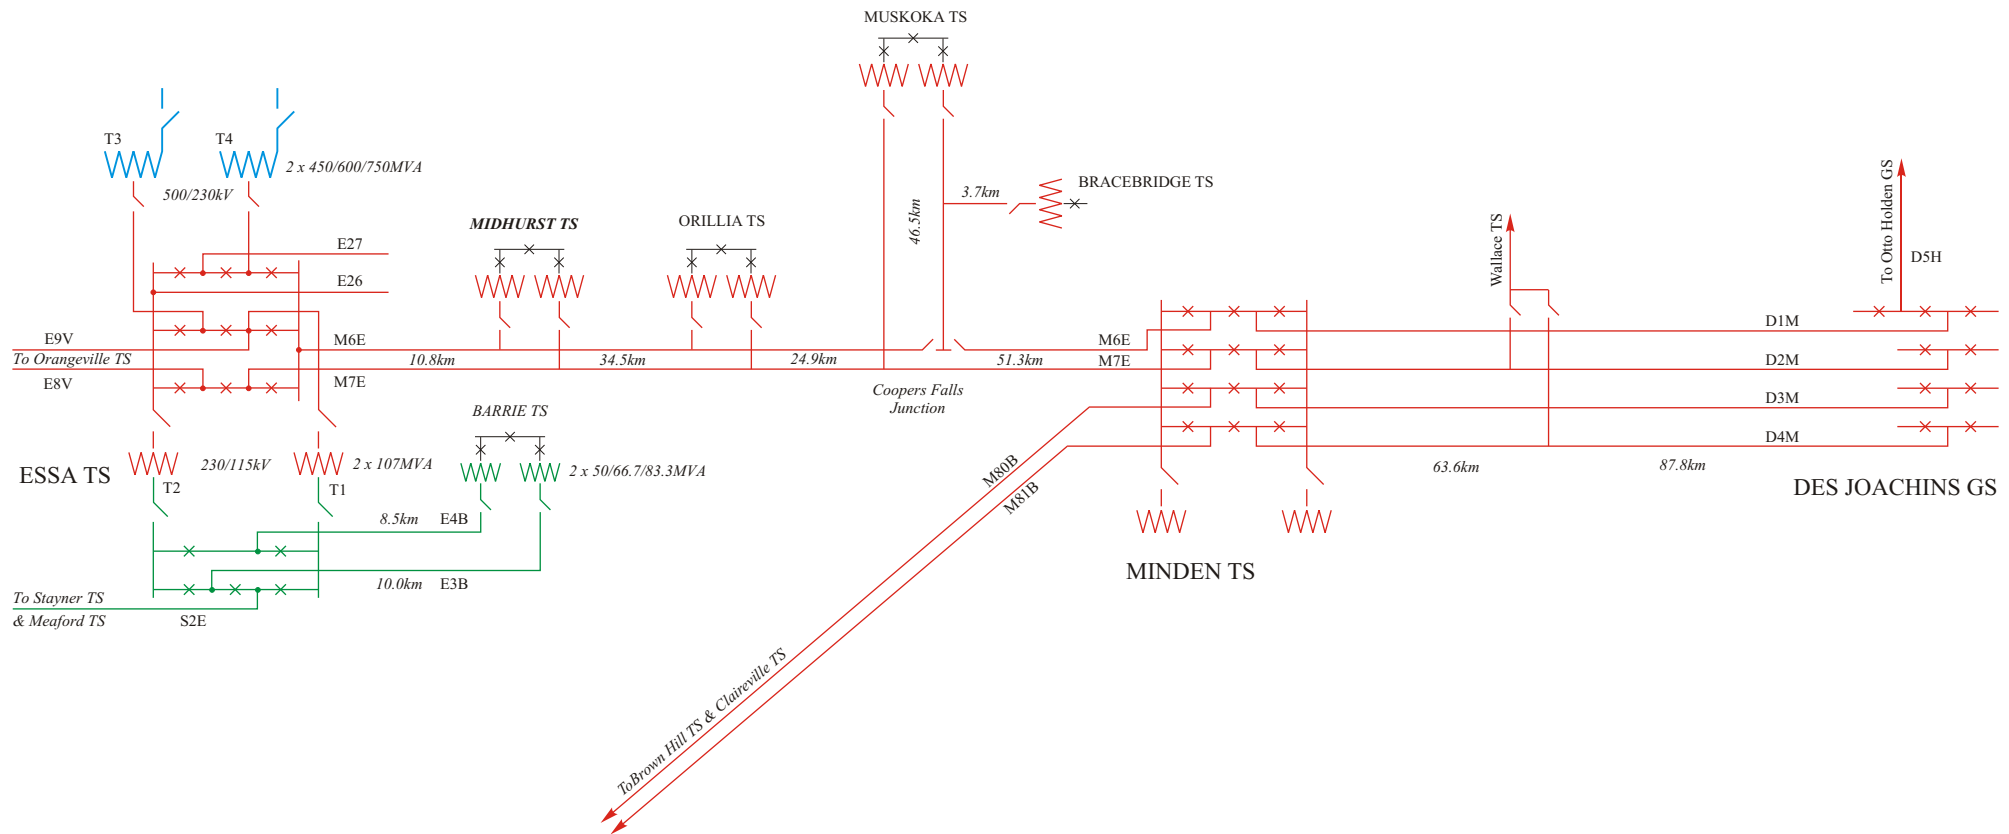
MUSKOKA TS

T3

T4

2 x 450/600/750MVA

500/230kV

3.7km

BRACEBRIDGE TS

46.5km

To Otto Holden GS

D5H

Wallace TS

MIDHURST TS

ORILLIA TS

E27

E26

E9V

M6E

To Orangeville TS

10.8km

34.5km

24.9km

51.3km

M6E

M7E

D1M

D2M

E8V

M7E

Coopers Falls Junction

D3M

BARRIE TS

D4M

ESSA TS

230/115kV

2 x 107MVA

2 x 50/66.7/83.3MVA

T2

T1

M80B

M81B

63.6km

87.8km

DES JOACHINS GS

8.5km

E4B

10.0km

E3B

MINDEN TS

To Stayner TS & Meaford TS

S2E

ToBrown Hill TS & Claireville TS